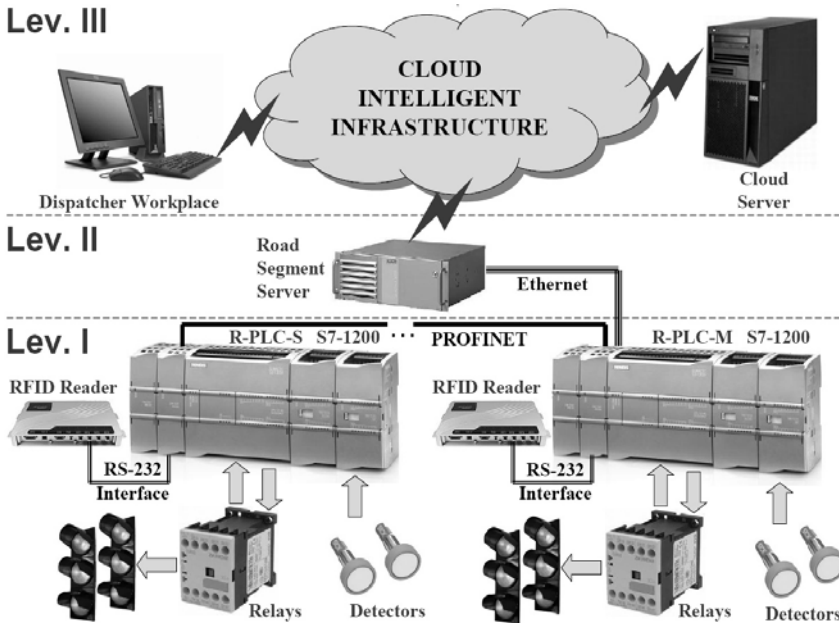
Lev. III

CLOUD INTELLIGENT INFRASTRUCTURE

Dispatcher Workplace

Cloud Server

Lev. II

Road Segment Server

Ethernet

Lev. I

R-PLC-S S7-1200

PROFINET

R-PLC-M S7-1200

RFID Reader

RS-232 Interface

RFID Reader

RS-232 Interface

Relays

Detectors

Relays

Detectors